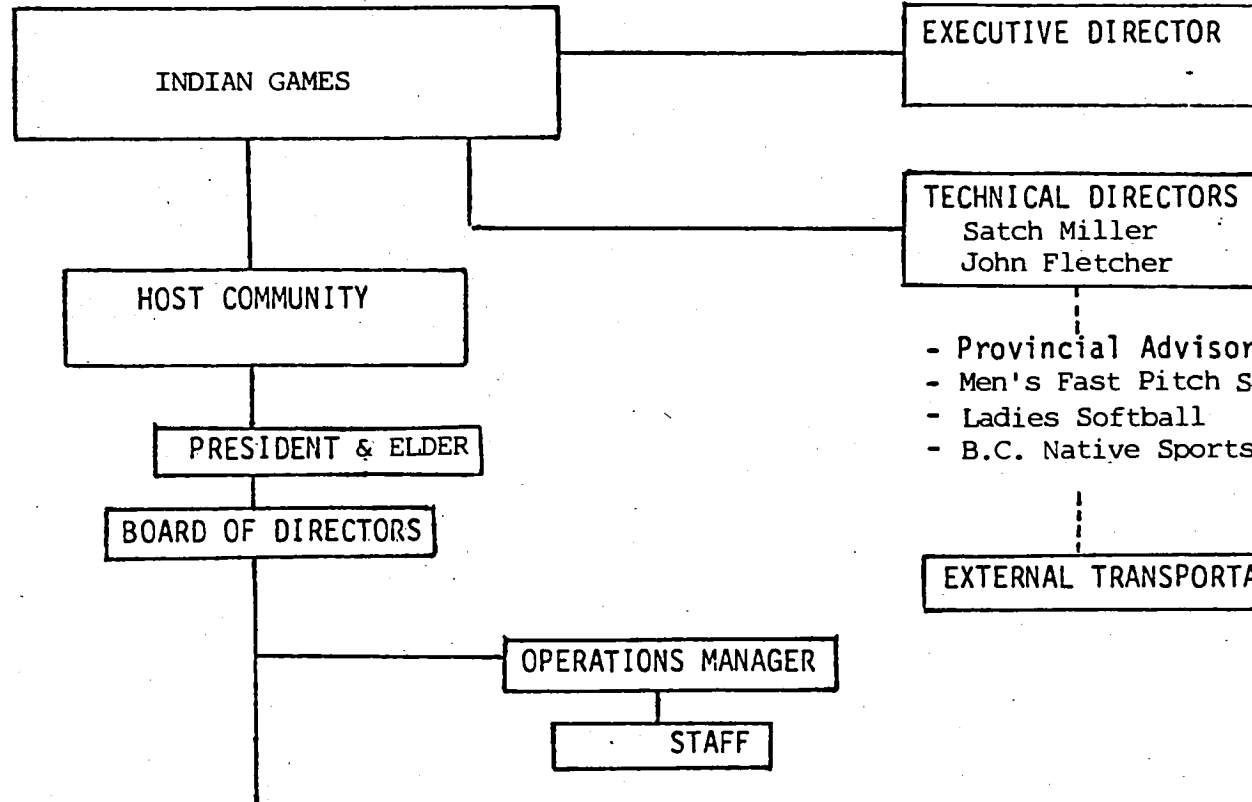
INDIAN GAMES

EXECUTIVE DIRECTOR

TECHNICAL DIRECTORS
Satch Miller
John Fletcher

HOST COMMUNITY

- Provincial Advisor
- Men's Fast Pitch S
- Ladies Softball
- B.C. Native Sports

PRESIDENT & ELDER

BOARD OF DIRECTORS

EXTERNAL TRANSPORTA

OPERATIONS MANAGER

STAFF